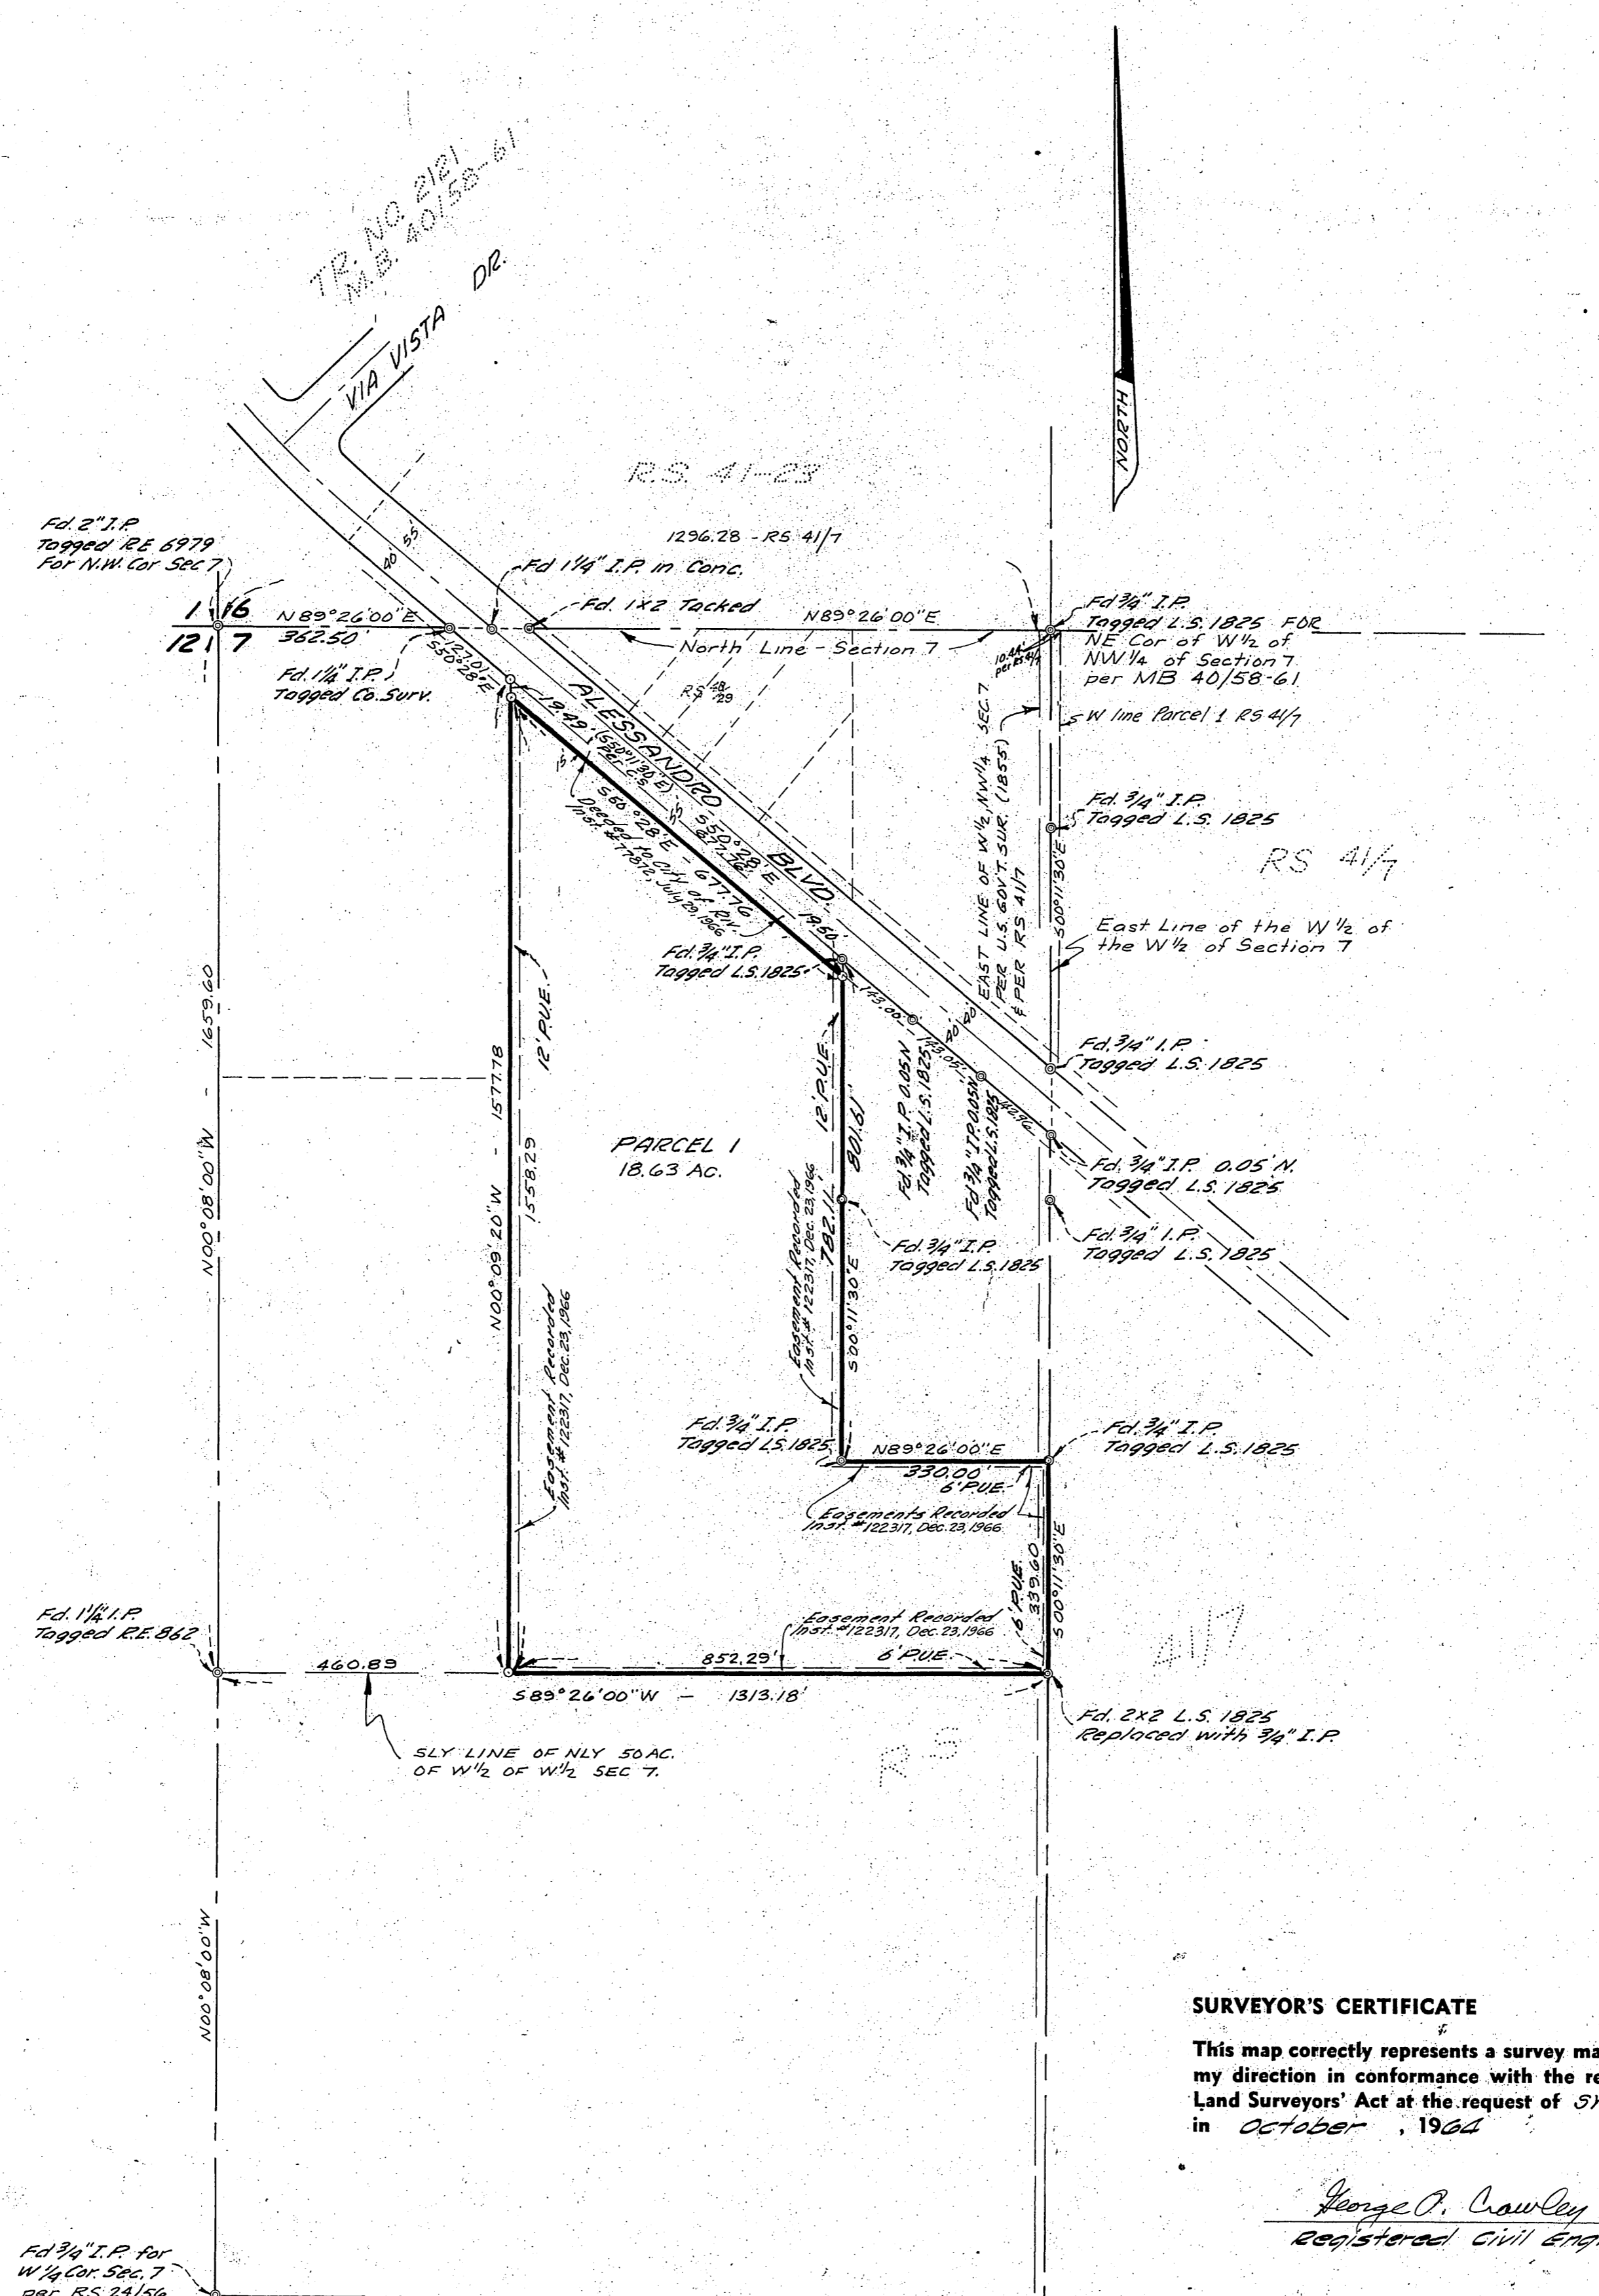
TR. NO. 2121
M.B. 40/58-61

VIA VISTA DR.

NORTH

R.S. 41-23

Fd. 2" I.P.
Tagged R.E. 6979
For N.W. Cor Sec 7

1296.28 - RS 41/7

Fd 1¼" I.P. in Conc.

Fd. 1x2 Tacked

1 | 6
12 | 7

N89°26'00"E
362.50'

N89°26'00"E

North Line - Section 7

Fd ¾" I.P.
Tagged L.S. 1825 FOR
NE Cor of W½ of
NW¼ of Section 7
per MB 40/58-61.

10.44 per RS 41/7

127.01'
S50°28'E

Fd. 1¼" I.P.
Tagged Co. Surv.

40 55

ALESSANDRO BLVD.

RS 48/29

W line Parcel 1 RS 41/7

19.49' (S50°11'30"E) (Ref. C.S.)

S50°28'E 677.76

S50°28'E 827.72

Deeded to City of Riv. Inst. #77812, July 29, 1966

15 15

19.50

EAST LINE OF W½ NW¼ SEC. 7 PER U.S. GOV'T. SUR. (1855) & PER RS 41/7

Fd. ¾" I.P.
Tagged L.S. 1825

RS 41/7

S00°11'30"E

East Line of the W½ of the W½ of Section 7

Fd. ¾" I.P.
Tagged L.S. 1825

143.00

143.05

40 40

Fd. ¾" I.P.
Tagged L.S. 1825

12' P.U.E.

12' P.U.E.

1659.60

N00°08'00"W

1577.78

N00°09'20"W

1558.29

PARCEL 1
18.63 Ac.

801.61

782.11

Fd ¾" I.P. 0.05N Tagged L.S. 1825

Fd ¾" I.P. 0.05N Tagged L.S. 1825

142.76

Fd. ¾" I.P. 0.05' N.
Tagged L.S. 1825

Fd. ¾" I.P.
Tagged L.S. 1825

Easement Recorded Inst. #122317, Dec. 23, 1966

Fd. ¾" I.P.
Tagged L.S. 1825

S00°11'30"E

Easement Recorded Inst. #122317, Dec. 23, 1966

Fd. ¾" I.P.
Tagged L.S. 1825

N89°26'00"E
330.00'
6' P.U.E.

Fd. ¾" I.P.
Tagged L.S. 1825

Easements Recorded Inst. #122317, Dec. 23, 1966

Fd. 1¼" I.P.
Tagged R.E. 862

Easement Recorded Inst. #122317, Dec. 23, 1966

6' P.U.E.
339.60
S00°11'30"E

41/7

460.89

852.29'

6' P.U.E.

S89°26'00"W - 1313.18'

Fd. 2x2 L.S. 1825
Replaced with ¾" I.P.

SLY LINE OF NLY 50 AC. OF W½ OF W½ SEC 7.

R S

N00°08'00"W

SURVEYOR'S CERTIFICATE

This map correctly represents a survey ma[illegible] my direction in conformance with the re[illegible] Land Surveyors' Act at the request of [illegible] in October, 1964

George O. Crawley
Registered Civil Eng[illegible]

Fd ¾" I.P. for
W¼ Cor. Sec. 7
per RS 24/56